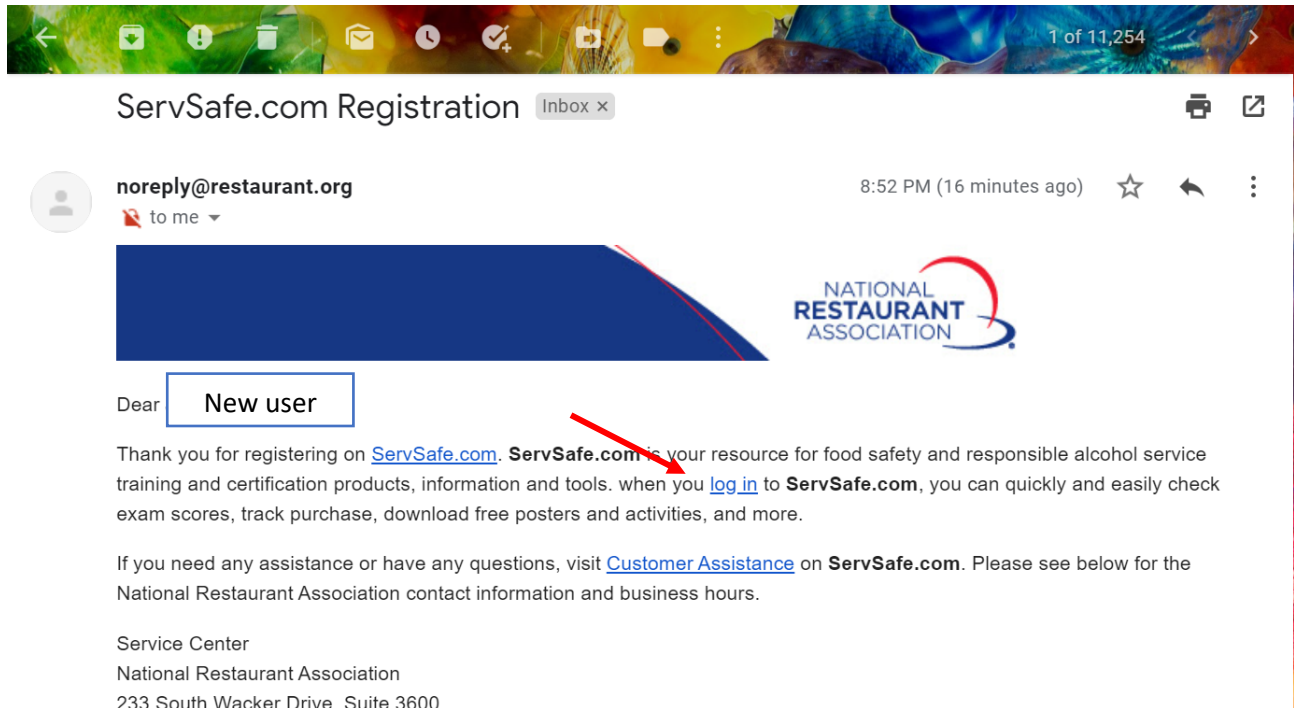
1 of 11,254

ServSafe.com Registration Inbox ×

noreply@restaurant.org
to me

8:52 PM (16 minutes ago)

NATIONAL RESTAURANT ASSOCIATION

Dear New user

Thank you for registering on ServSafe.com. ServSafe.com is your resource for food safety and responsible alcohol service training and certification products, information and tools. when you log in to ServSafe.com, you can quickly and easily check exam scores, track purchase, download free posters and activities, and more.

If you need any assistance or have any questions, visit Customer Assistance on ServSafe.com. Please see below for the National Restaurant Association contact information and business hours.

Service Center
National Restaurant Association
233 South Wacker Drive, Suite 3600